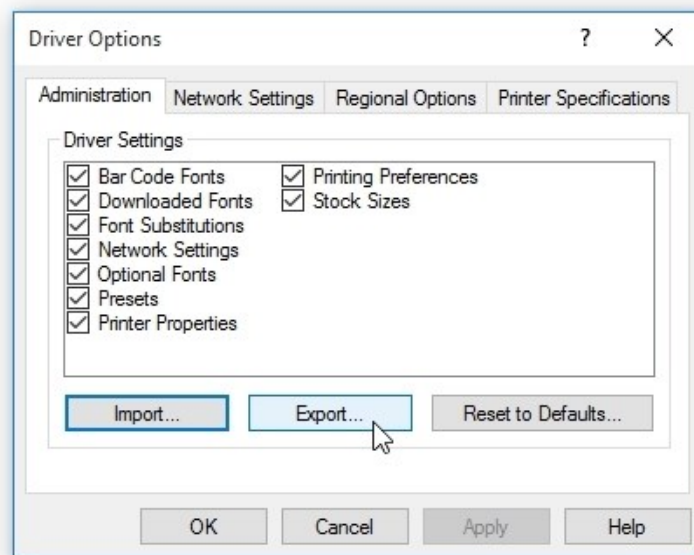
Driver Options ? ×

Administration | Network Settings | Regional Options | Printer Specifications

Driver Settings

☑ Bar Code Fonts
☑ Downloaded Fonts
☑ Font Substitutions
☑ Network Settings
☑ Optional Fonts
☑ Presets
☑ Printer Properties
☑ Printing Preferences
☑ Stock Sizes

Import... | Export... | Reset to Defaults...

OK | Cancel | Apply | Help